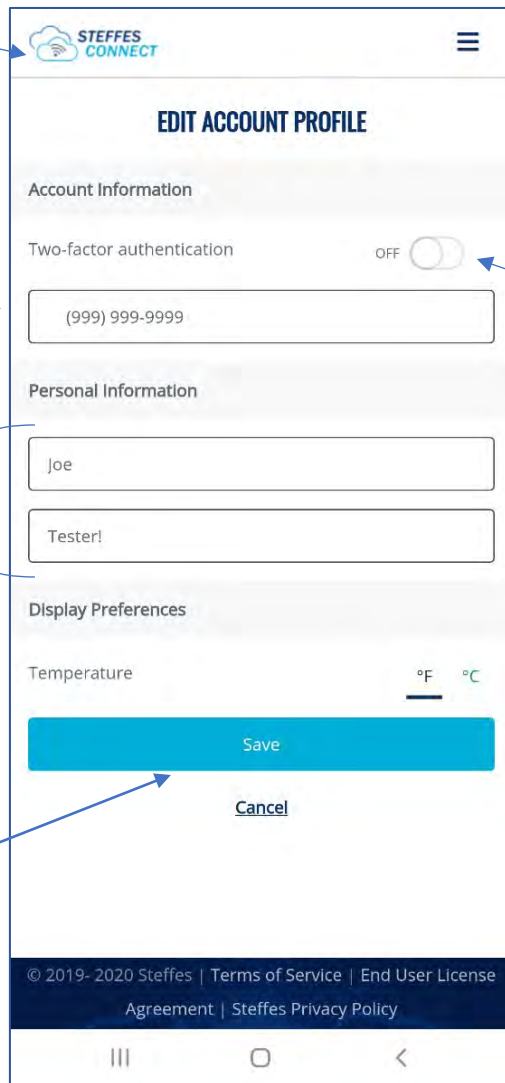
STEFFES CONNECT

EDIT ACCOUNT PROFILE

Account Information

Two-factor authentication

OFF

(999) 999-9999

Personal Information

Joe

Tester!

Display Preferences

Temperature

°F °C

Save

Cancel

© 2019- 2020 Steffes | Terms of Service | End User License Agreement | Steffes Privacy Policy